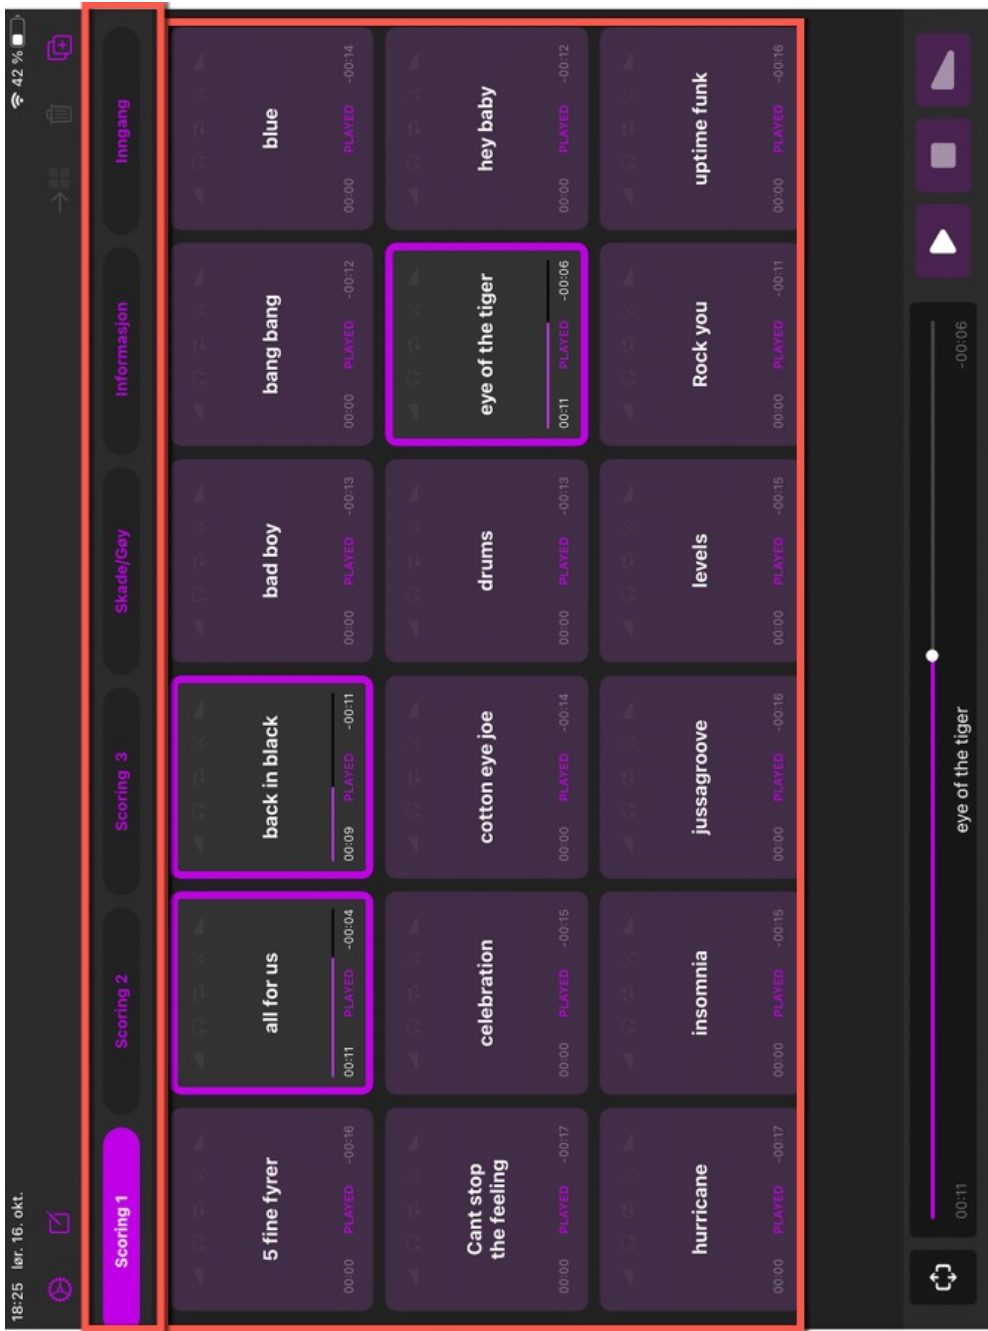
18:25 lør. 16. okt.

42 %

Scoring 1

Scoring 2

Scoring 3

Skade/Gøy

Informasjon

Inngang

5 fine fyrer
00:00 PLAYED -00:16

all for us
00:11 PLAYED -00:04

back in black
00:09 PLAYED -00:11

bad boy
00:00 PLAYED -00:13

bang bang
00:00 PLAYED -00:12

blue
00:00 PLAYED -00:14

Cant stop the feeling
00:00 PLAYED -00:17

celebration
00:00 PLAYED -00:15

cotton eye joe
00:00 PLAYED -00:14

drums
00:00 PLAYED -00:13

eye of the tiger
00:11 PLAYED -00:06

hey baby
00:00 PLAYED -00:12

hurricane
00:00 PLAYED -00:17

insomnia
00:00 PLAYED -00:15

jussagroove
00:00 PLAYED -00:16

levels
00:00 PLAYED -00:15

Rock you
00:00 PLAYED -00:11

uptime funk
00:00 PLAYED -00:16

00:11
eye of the tiger
-00:06